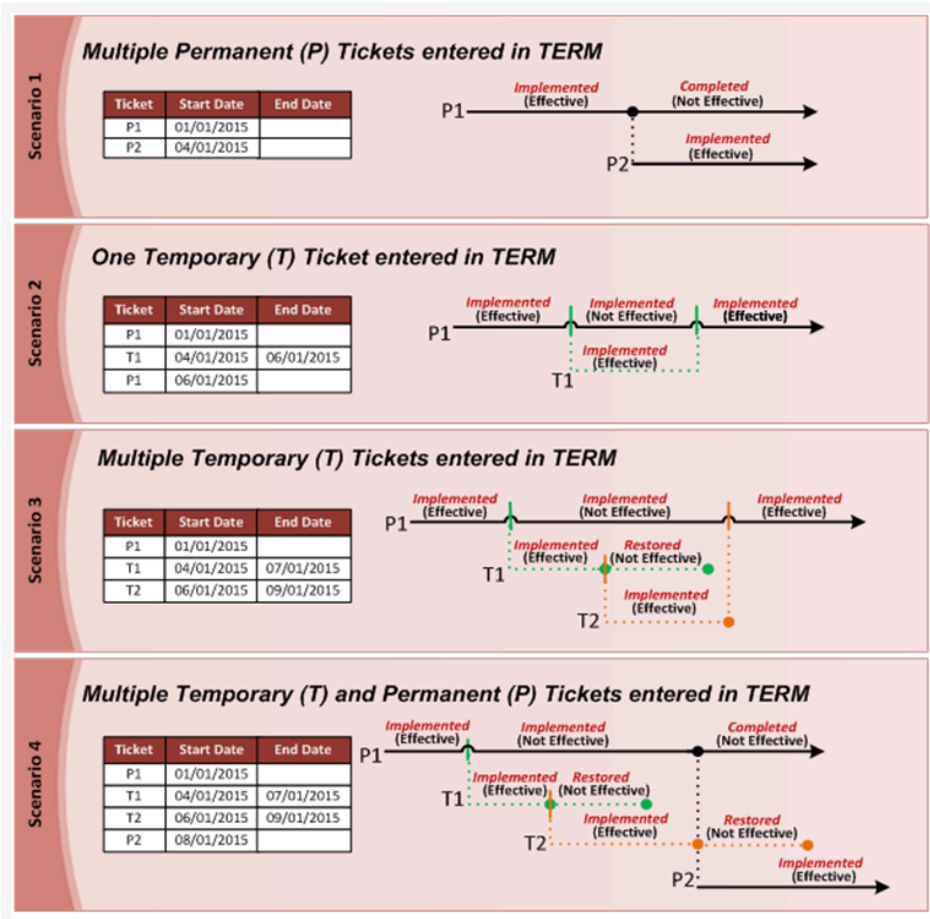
Scenario 1

Multiple Permanent (P) Tickets entered in TERM

| Ticket | Start Date | End Date |
|---|---|---|
| P1 | 01/01/2015 | |
| P2 | 04/01/2015 | |

P1 Implemented (Effective) Completed (Not Effective)

P2 Implemented (Effective)

Scenario 2

One Temporary (T) Ticket entered in TERM

| Ticket | Start Date | End Date |
|---|---|---|
| P1 | 01/01/2015 | |
| T1 | 04/01/2015 | 06/01/2015 |
| P1 | 06/01/2015 | |

P1 Implemented (Effective) Implemented (Not Effective) Implemented (Effective)

T1 Implemented (Effective)

Scenario 3

Multiple Temporary (T) Tickets entered in TERM

| Ticket | Start Date | End Date |
|---|---|---|
| P1 | 01/01/2015 | |
| T1 | 04/01/2015 | 07/01/2015 |
| T2 | 06/01/2015 | 09/01/2015 |

P1 Implemented (Effective) Implemented (Not Effective) Implemented (Effective)

T1 Implemented (Effective) Restored (Not Effective)

T2 Implemented (Effective)

Scenario 4

Multiple Temporary (T) and Permanent (P) Tickets entered in TERM

| Ticket | Start Date | End Date |
|---|---|---|
| P1 | 01/01/2015 | |
| T1 | 04/01/2015 | 07/01/2015 |
| T2 | 06/01/2015 | 09/01/2015 |
| P2 | 08/01/2015 | |

P1 Implemented (Effective) Implemented (Not Effective) Completed (Not Effective)

T1 Implemented (Effective) Restored (Not Effective)

T2 Implemented (Effective) Restored (Not Effective)

P2 Implemented (Effective)